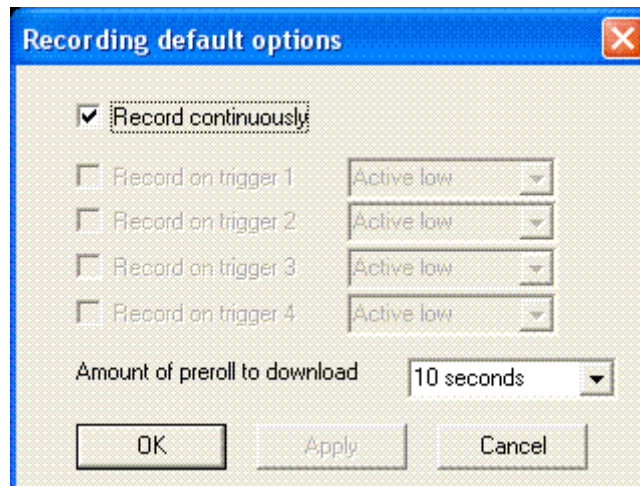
Recording default options

Record continuously

Record on trigger 1 Active low

Record on trigger 2 Active low

Record on trigger 3 Active low

Record on trigger 4 Active low

Amount of preroll to download 10 seconds

OK Apply Cancel